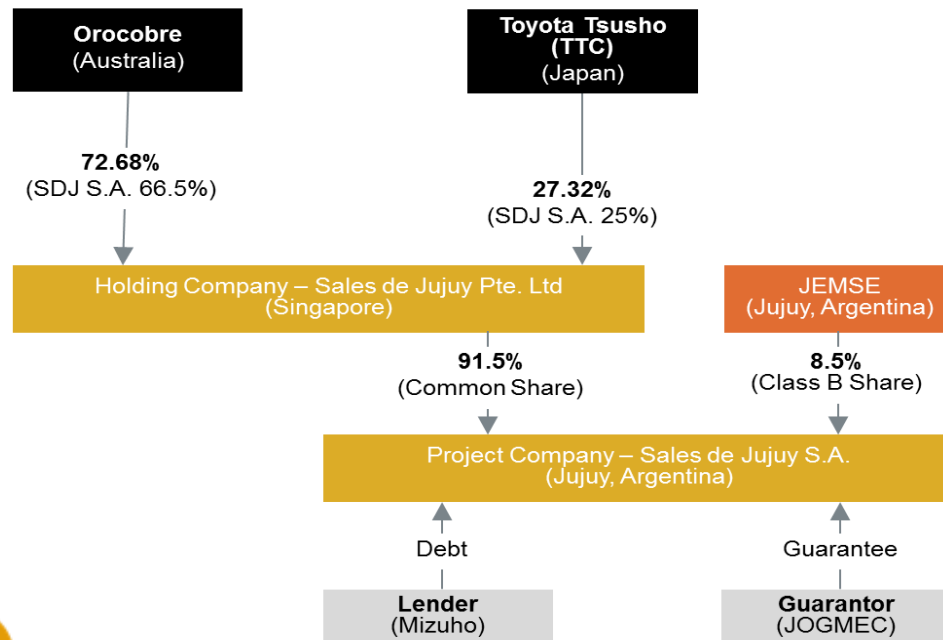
**Orocobre**
(Australia)

**Toyota Tsusho (TTC)**
(Japan)

**72.68%**
(SDJ S.A. 66.5%)

**27.32%**
(SDJ S.A. 25%)

Holding Company – Sales de Jujuy Pte. Ltd
(Singapore)

JEMSE
(Jujuy, Argentina)

**91.5%**
(Common Share)

**8.5%**
(Class B Share)

Project Company – Sales de Jujuy S.A.
(Jujuy, Argentina)

Debt

Guarantee

**Lender**
(Mizuho)

**Guarantor**
(JOGMEC)